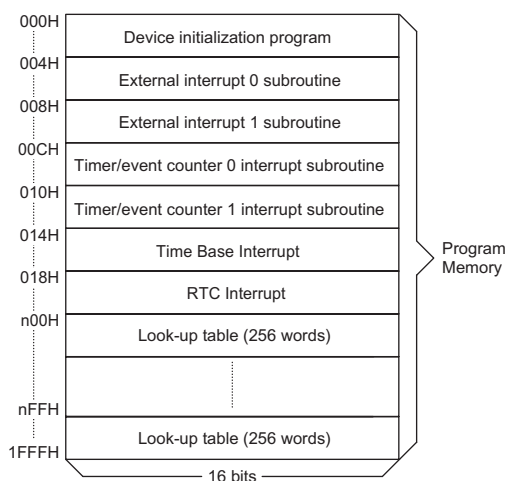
000H
Device initialization program
004H
External interrupt 0 subroutine
008H
External interrupt 1 subroutine
00CH
Timer/event counter 0 interrupt subroutine
010H
Timer/event counter 1 interrupt subroutine
014H
Time Base Interrupt
018H
RTC Interrupt
n00H
Look-up table (256 words)
nFFH
Look-up table (256 words)
1FFFH
16 bits

Program Memory